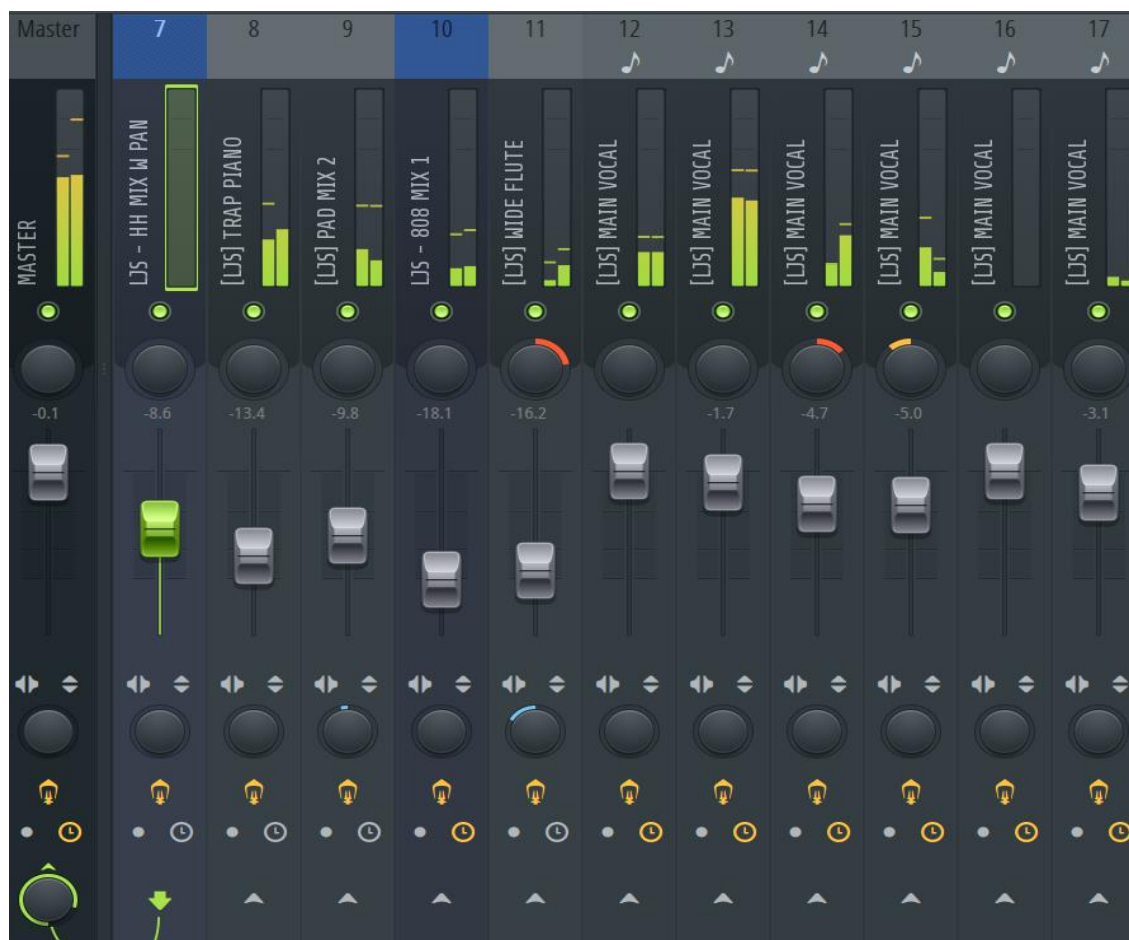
Master 7 8 9 10 11 12 13 14 15 16 17

MASTER
LJS - HH MIX W PAN
[LJS] TRAP PIANO
[LJS] PAD MIX 2
LJS - 808 MIX 1
[LJS] WIDE FLUTE
[LJS] MAIN VOCAL
[LJS] MAIN VOCAL
[LJS] MAIN VOCAL
[LJS] MAIN VOCAL
[LJS] MAIN VOCAL
[LJS] MAIN VOCAL

-0.1 -8.6 -13.4 -9.8 -18.1 -16.2 -1.7 -4.7 -5.0 -3.1